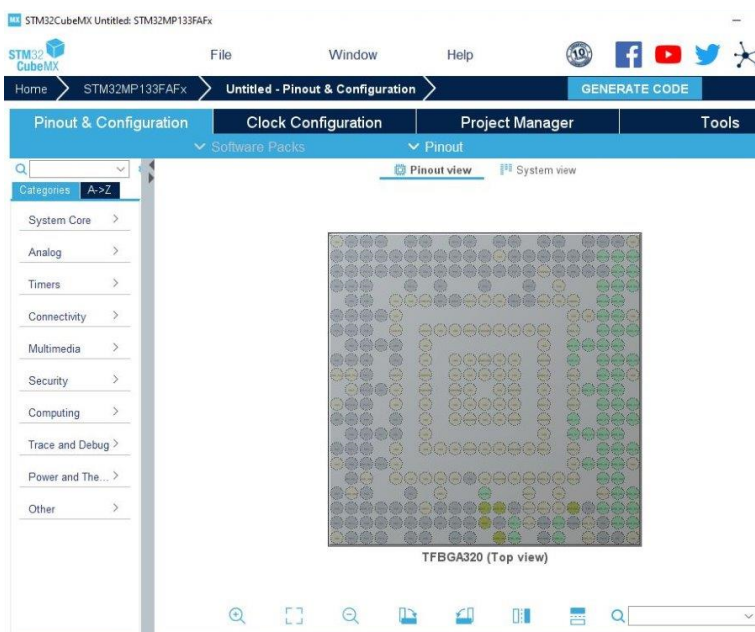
MX STM32CubeMX Untitled: STM32MP133FAFx

STM32 CubeMX

File

Window

Help

Home

STM32MP133FAFx

Untitled - Pinout & Configuration

GENERATE CODE

Pinout & Configuration

Clock Configuration

Project Manager

Tools

Software Packs

Pinout

Pinout view

System view

Categories

A->Z

System Core

Analog

Timers

Connectivity

Multimedia

Security

Computing

Trace and Debug

Power and The...

Other

TFBGA320 (Top view)